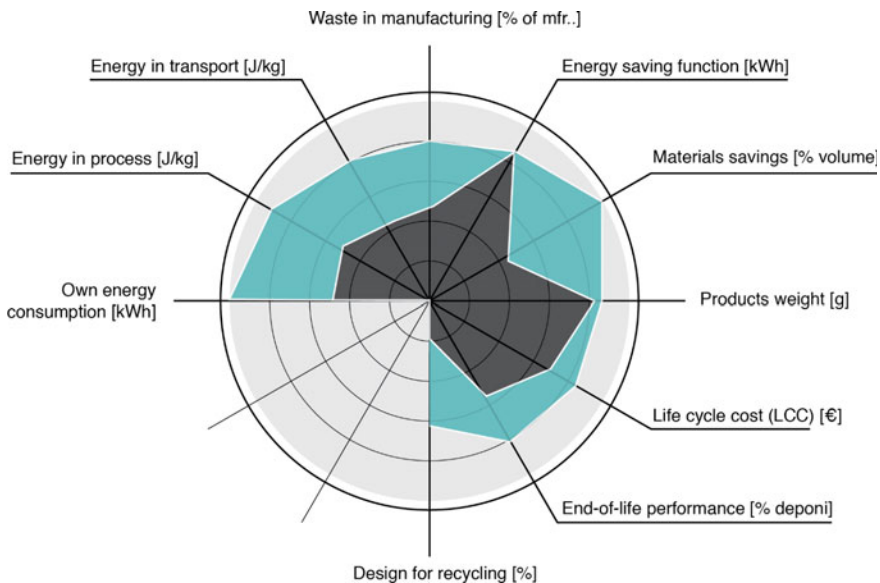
Waste in manufacturing [% of mfr..]

Energy in transport [J/kg]

Energy saving function [kWh]

Energy in process [J/kg]

Materials savings [% volume]

Own energy consumption [kWh]

Products weight [g]

Life cycle cost (LCC) [€]

End-of-life performance [% deponi]

Design for recycling [%]